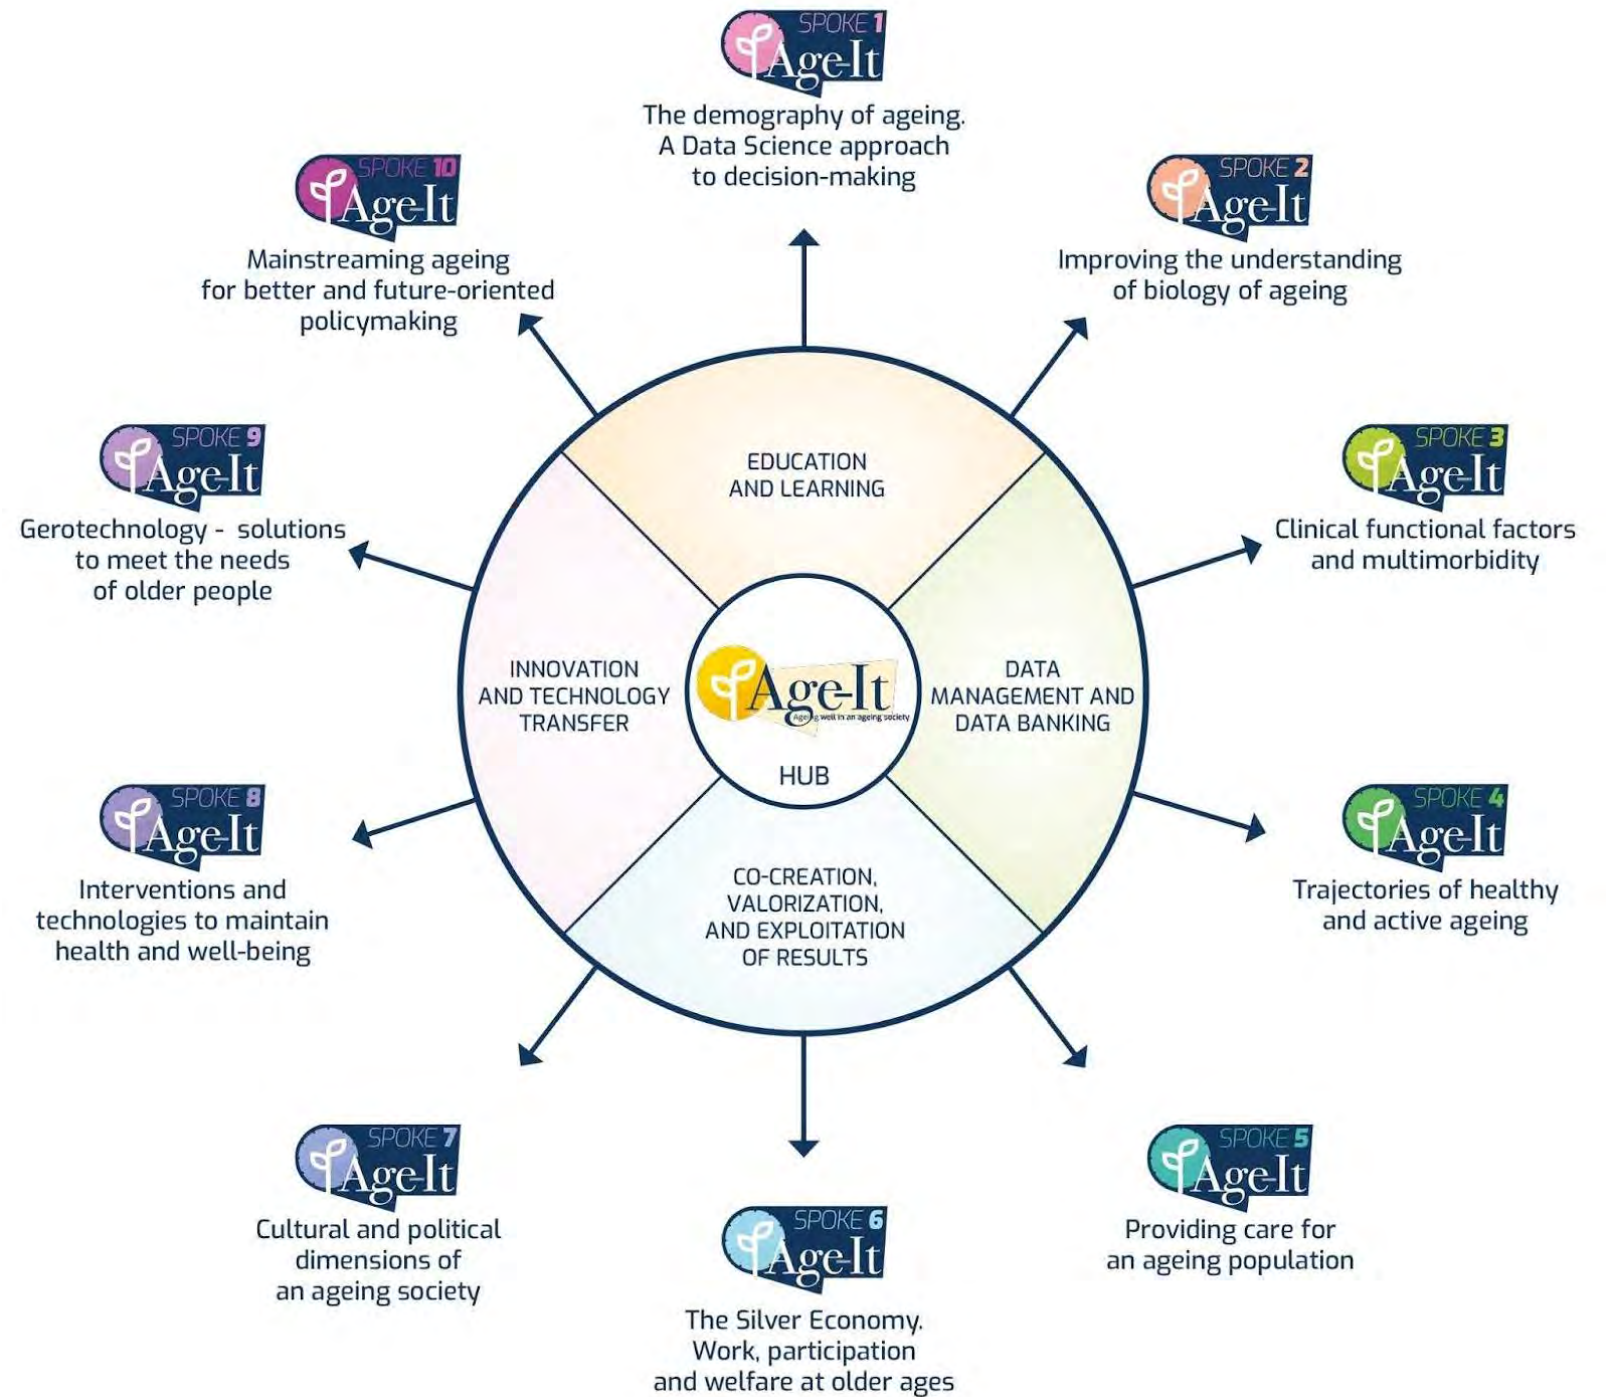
SPOKE 1
Age-It
The demography of ageing. A Data Science approach to decision-making

SPOKE 2
Age-It
Improving the understanding of biology of ageing

SPOKE 3
Age-It
Clinical functional factors and multimorbidity

SPOKE 4
Age-It
Trajectories of healthy and active ageing

SPOKE 5
Age-It
Providing care for an ageing population

SPOKE 6
Age-It
The Silver Economy. Work, participation and welfare at older ages

SPOKE 7
Age-It
Cultural and political dimensions of an ageing society

SPOKE 8
Age-It
Interventions and technologies to maintain health and well-being

SPOKE 9
Age-It
Gerotechnology - solutions to meet the needs of older people

SPOKE 10
Age-It
Mainstreaming ageing for better and future-oriented policymaking

EDUCATION AND LEARNING

DATA MANAGEMENT AND DATA BANKING

CO-CREATION, VALORIZATION, AND EXPLOITATION OF RESULTS

INNOVATION AND TECHNOLOGY TRANSFER

Age-It
Ageing well in an ageing society
HUB